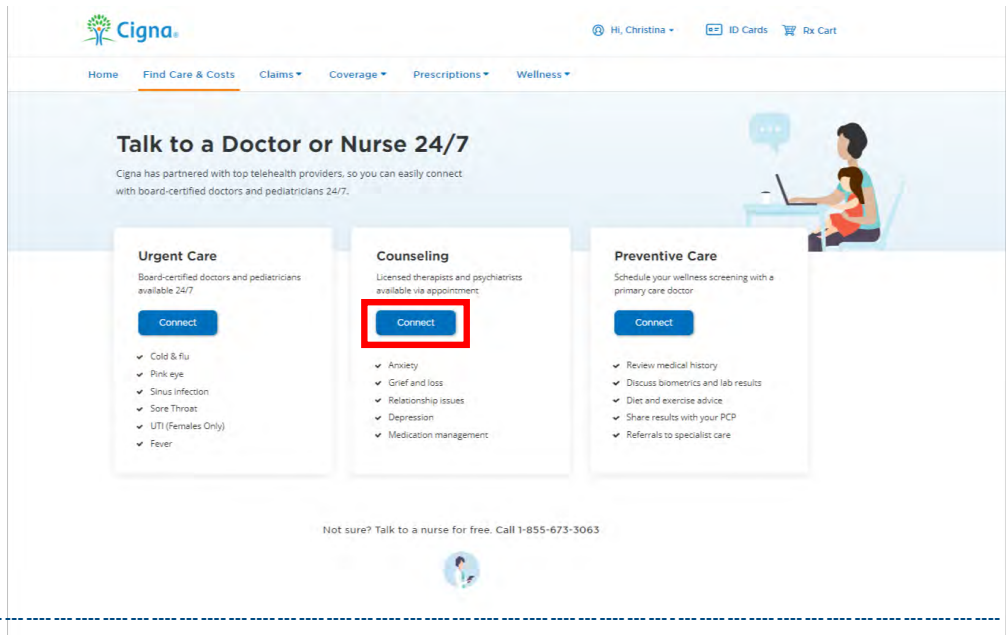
Cigna

Hi, Christina ▾ ID Cards Rx Cart

Home Find Care & Costs Claims ▾ Coverage ▾ Prescriptions ▾ Wellness ▾

Talk to a Doctor or Nurse 24/7

Cigna has partnered with top telehealth providers, so you can easily connect with board-certified doctors and pediatricians 24/7.

Urgent Care

Board-certified doctors and pediatricians available 24/7

Connect

- Cold & flu
- Pink eye
- Sinus infection
- Sore Throat
- UTI (Females Only)
- Fever

Counseling

Licensed therapists and psychiatrists available via appointment

Connect

- Anxiety
- Grief and loss
- Relationship issues
- Depression
- Medication management

Preventive Care

Schedule your wellness screening with a primary care doctor

Connect

- Review medical history
- Discuss biometrics and lab results
- Diet and exercise advice
- Share results with your PCP
- Referrals to specialist care

Not sure? Talk to a nurse for free. Call 1-855-673-3063